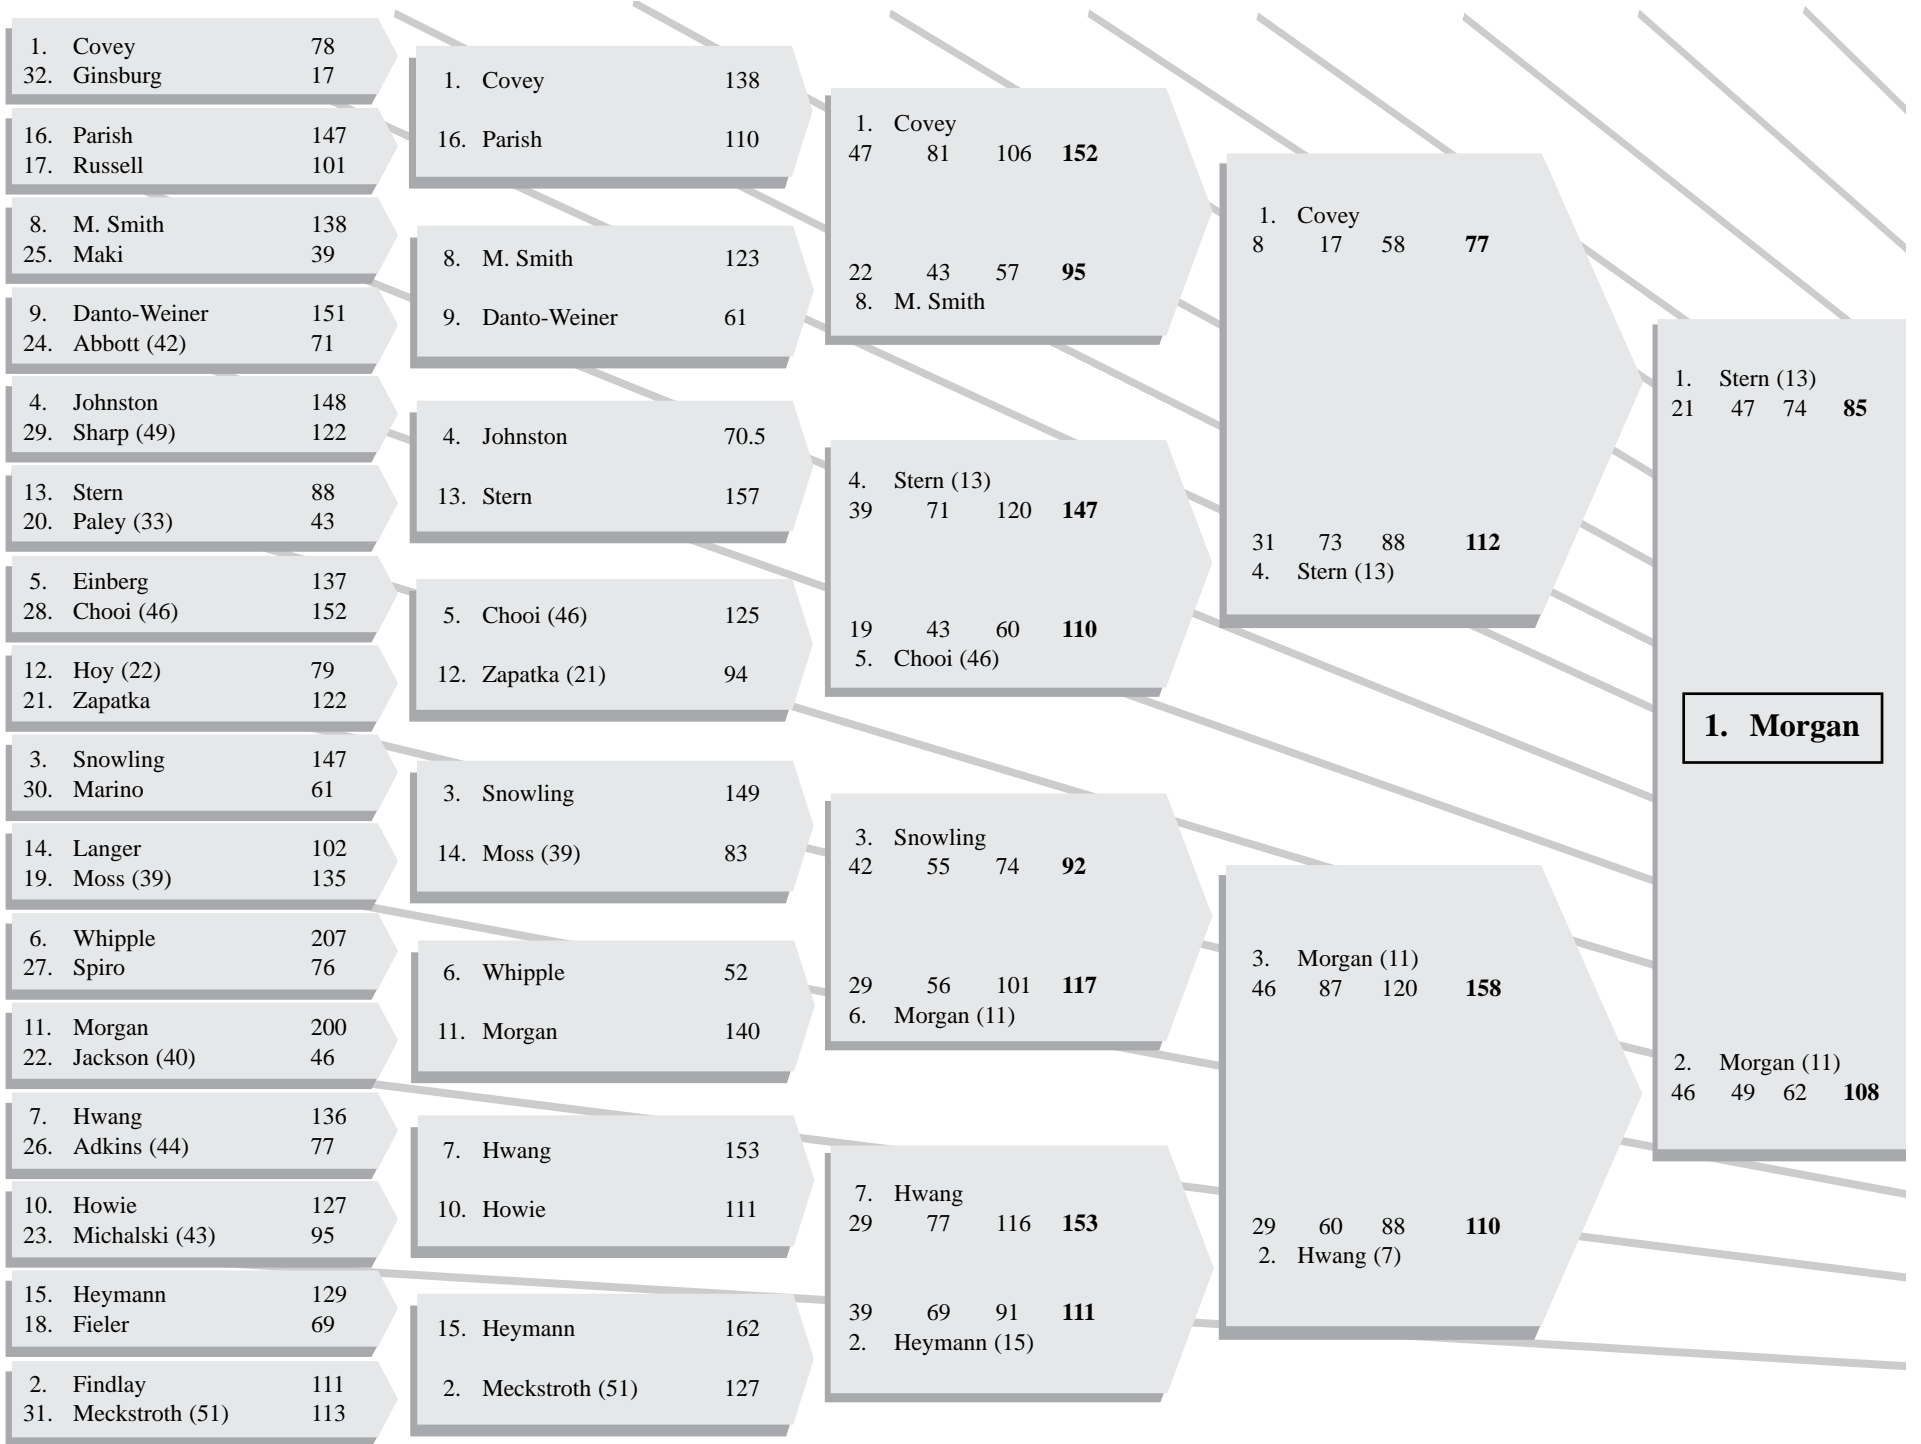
1. Covey 78
32. Ginsburg 17

16. Parish 147
17. Russell 101

8. M. Smith 138
25. Maki 39

9. Danto-Weiner 151
24. Abbott (42) 71

4. Johnston 148
29. Sharp (49) 122

13. Stern 88
20. Paley (33) 43

5. Einberg 137
28. Chooi (46) 152

12. Hoy (22) 79
21. Zapatka 122

3. Snowling 147
30. Marino 61

14. Langer 102
19. Moss (39) 135

6. Whipple 207
27. Spiro 76

11. Morgan 200
22. Jackson (40) 46

7. Hwang 136
26. Adkins (44) 77

10. Howie 127
23. Michalski (43) 95

15. Heymann 129
18. Fieler 69

2. Findlay 111
31. Meckstroth (51) 113

1. Covey 138
16. Parish 110

8. M. Smith 123
9. Danto-Weiner 61

4. Johnston 70.5
13. Stern 157

5. Chooi (46) 125
12. Zapatka (21) 94

3. Snowling 149
14. Moss (39) 83

6. Whipple 52
11. Morgan 140

7. Hwang 153
10. Howie 111

15. Heymann 162
2. Meckstroth (51) 127

1. Covey
47 81 106 **152**
22 43 57 **95**
8. M. Smith

4. Stern (13)
39 71 120 **147**
19 43 60 **110**
5. Chooi (46)

3. Snowling
42 55 74 **92**
29 56 101 **117**
6. Morgan (11)

7. Hwang
29 77 116 **153**
39 69 91 **111**
2. Heymann (15)

1. Covey
8 17 58 **77**
31 73 88 **112**
4. Stern (13)

3. Morgan (11)
46 87 120 **158**
29 60 88 **110**
2. Hwang (7)

1. Stern (13)
21 47 74 **85**

1. Morgan

2. Morgan (11)
46 49 62 **108**